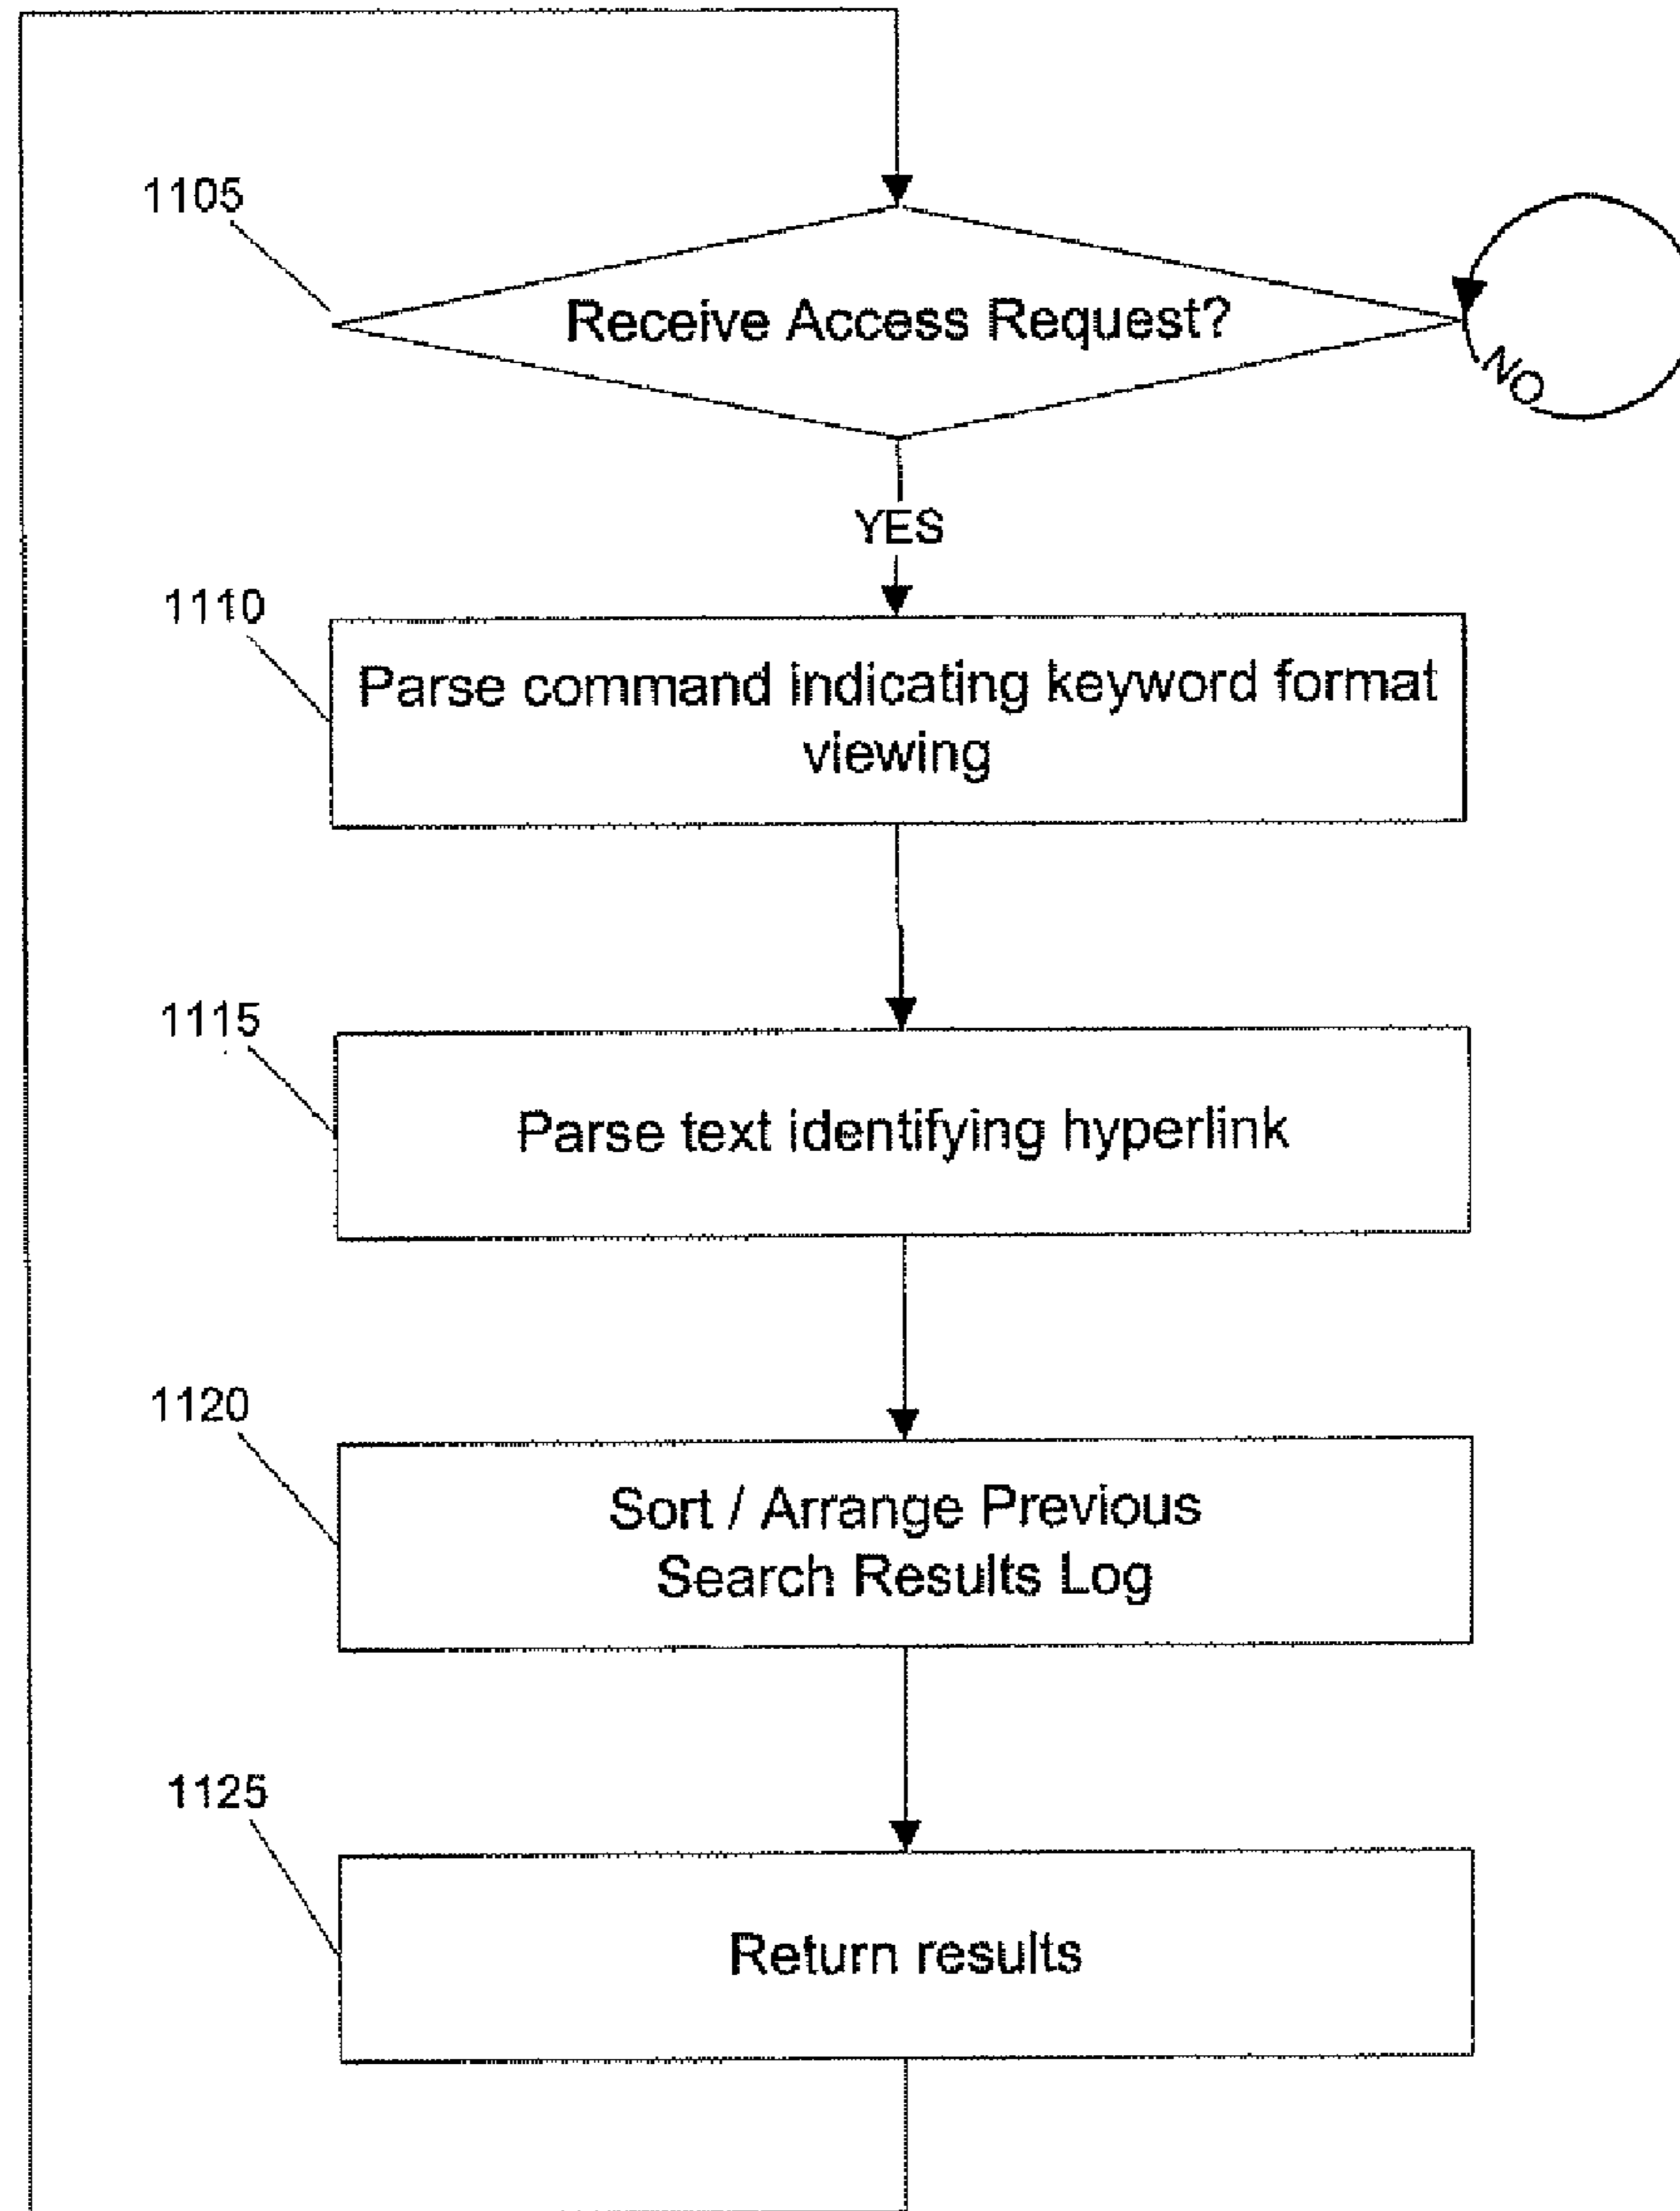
1105

Receive Access Request?

NO

YES

1110

Parse command indicating keyword format viewing

1115

Parse text identifying hyperlink

1120

Sort / Arrange Previous Search Results Log

1125

Return results